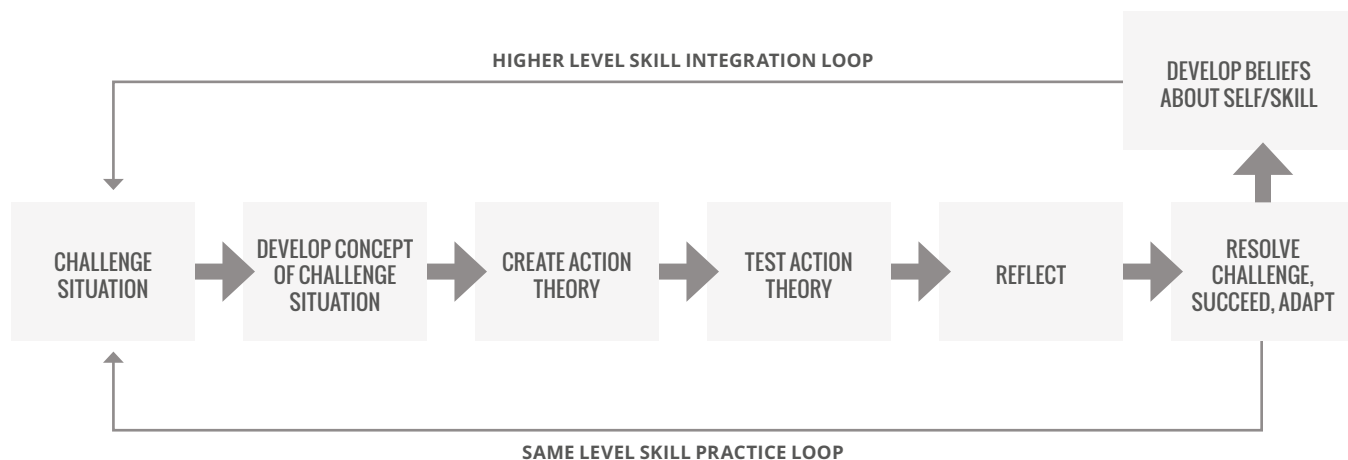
HIGHER LEVEL SKILL INTEGRATION LOOP

DEVELOP BELIEFS ABOUT SELF/SKILL

CHALLENGE SITUATION

DEVELOP CONCEPT OF CHALLENGE SITUATION

CREATE ACTION THEORY

TEST ACTION THEORY

REFLECT

RESOLVE CHALLENGE, SUCCEED, ADAPT

SAME LEVEL SKILL PRACTICE LOOP